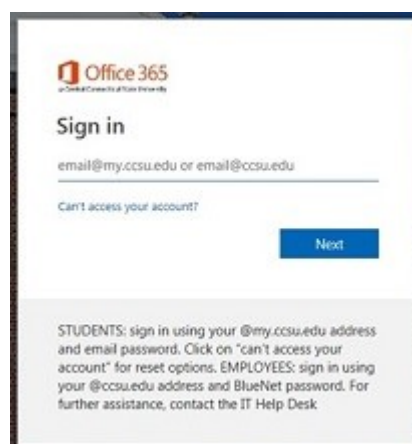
Office 365
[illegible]

Sign in

email@my.ccsu.edu or email@ccsu.edu

Can't access your account?

Next

STUDENTS: sign in using your @my.ccsu.edu address and email password. Click on "can't access your account" for reset options. EMPLOYEES: sign in using your @ccsu.edu address and BlueNet password. For further assistance, contact the IT Help Desk